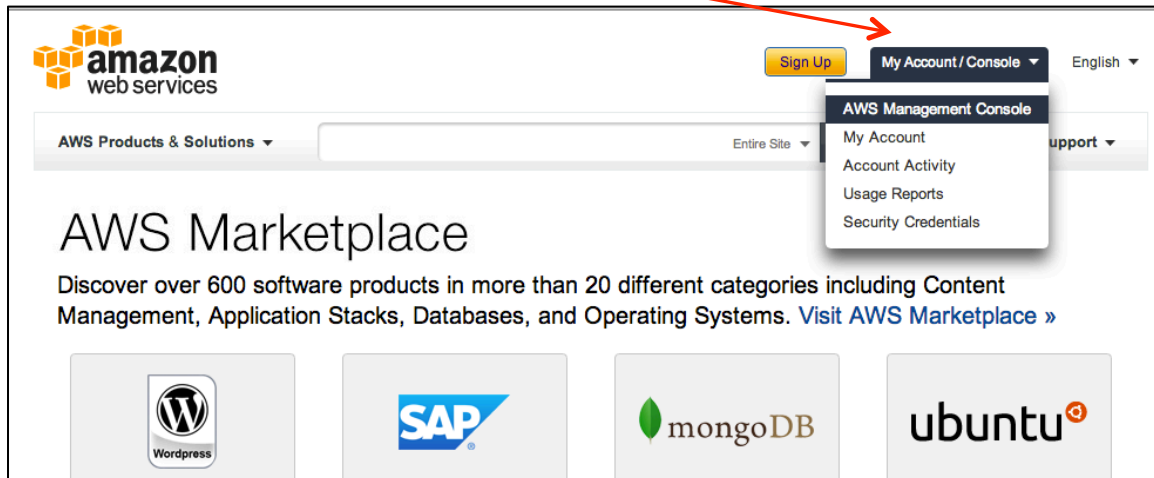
amazon web services

Sign Up

My Account / Console

English

AWS Management Console
My Account
Account Activity
Usage Reports
Security Credentials

AWS Products & Solutions

Entire Site

upport

AWS Marketplace

Discover over 600 software products in more than 20 different categories including Content Management, Application Stacks, Databases, and Operating Systems. Visit AWS Marketplace »

Wordpress

SAP

mongoDB

ubuntu